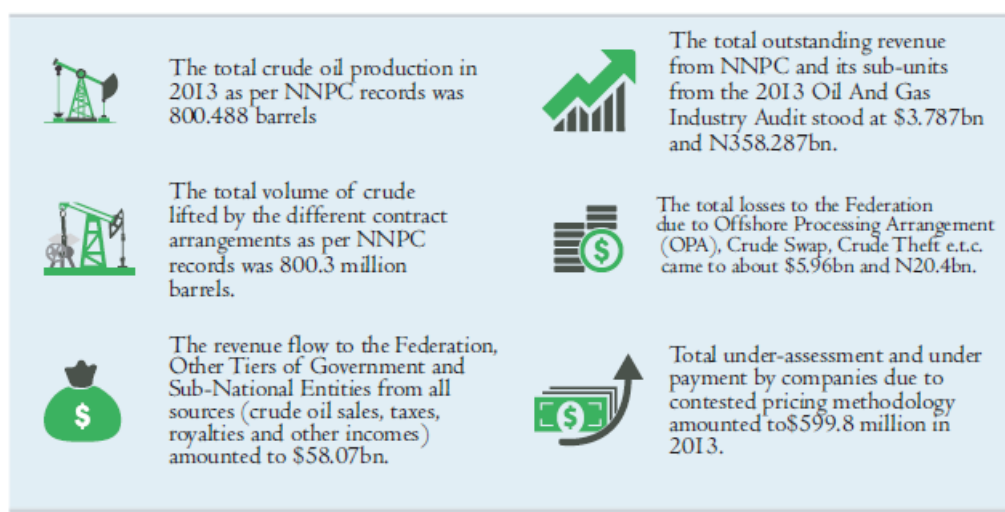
The total crude oil production in 2013 as per NNPC records was 800.488 barrels

The total volume of crude lifted by the different contract arrangements as per NNPC records was 800.3 million barrels.

The revenue flow to the Federation, Other Tiers of Government and Sub-National Entities from all sources (crude oil sales, taxes, royalties and other incomes) amounted to $58.07bn.

The total outstanding revenue from NNPC and its sub-units from the 2013 Oil And Gas Industry Audit stood at $3.787bn and N358.287bn.

The total losses to the Federation due to Offshore Processing Arrangement (OPA), Crude Swap, Crude Theft e.t.c. came to about $5.96bn and N20.4bn.

Total under-assessment and under payment by companies due to contested pricing methodology amounted to$599.8 million in 2013.